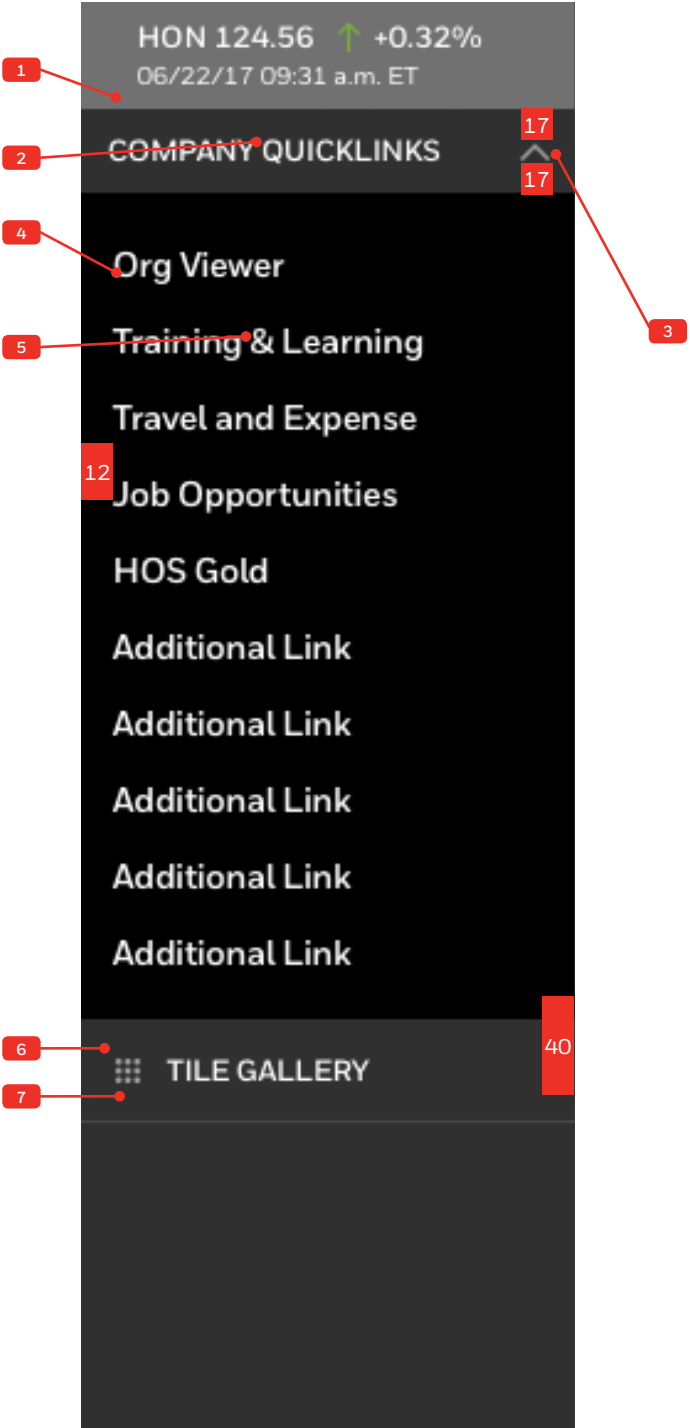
HON 124.56 ↑ +0.32%
06/22/17 09:31 a.m. ET

1

COMPANY QUICKLINKS

2

17

17

3

4

Org Viewer

5

Training & Learning

Travel and Expense

12

Job Opportunities

HOS Gold

Additional Link

Additional Link

Additional Link

Additional Link

Additional Link

40

6

TILE GALLERY

7